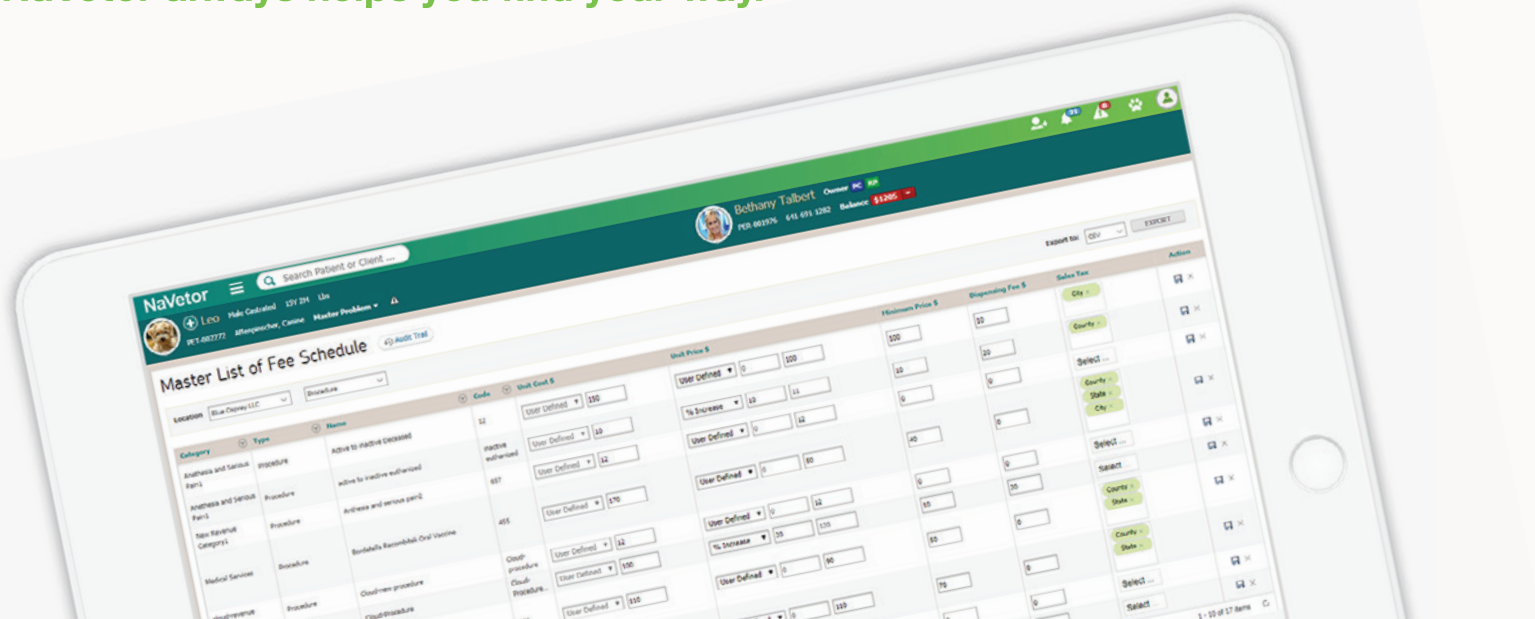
NaVetor always helps you find your way.

NaVetor

Search Patient or Client ...

Leo Male Castrated 15Y 2M Lbs

PET-002777 Affenpinscher, Canine Master Problem

Bethany Talbert Owner PC RP

PER-001976 641-691-1282 Balance: $1205

Master List of Fee Schedule

Audit Trail

Location Blue-Osprey LLC Procedure

Export to: CSV EXPORT

| Category | Type | Name | Code | Unit Cost $ | Unit Price $ | | Minimum Price $ | Dispensing Fee $ | Sales Tax | Action |
|---|---|---|---|---|---|---|---|---|---|---|
| | | | 12 | User Defined 150 | User Defined 0 | 100 | 100 | 10 | City | |
| Anethesia and Serious Pain1 | Procedure | Active to inactive Deceased | inactive euthanized | User Defined 10 | % Increase 10 | 11 | 10 | 20 | County | |
| Anethesia and Serious Pain1 | Procedure | active to inactive euthanized | 657 | User Defined 12 | User Defined 0 | 12 | 0 | 0 | Select ... | |
| New Revenue Category1 | Procedure | Anthesia and serious pain1 | | | | | | | County State City | |
| | | | 455 | User Defined 170 | User Defined 0 | 80 | 45 | 0 | Select ... | |
| Medical Services | Procedure | Bordetella Recombitek Oral Vaccine | | | | | | | Select | |
| | | | Cloud-procedure | User Defined 12 | User Defined 0 | 12 | 0 | 0 | County State | |
| | Procedure | Cloud-new procedure | Cloud-Procedure... | User Defined 150 | % Increase 35 | 150 | 55 | 35 | | |
| | | Cloud-Procedure | | User Defined 110 | User Defined 0 | 90 | 55 | 0 | County State | |
| | | | | | 0 | 110 | 70 | 0 | Select ... | |
| | | | | | | | | | Select | |

1 - 10 of 17 items